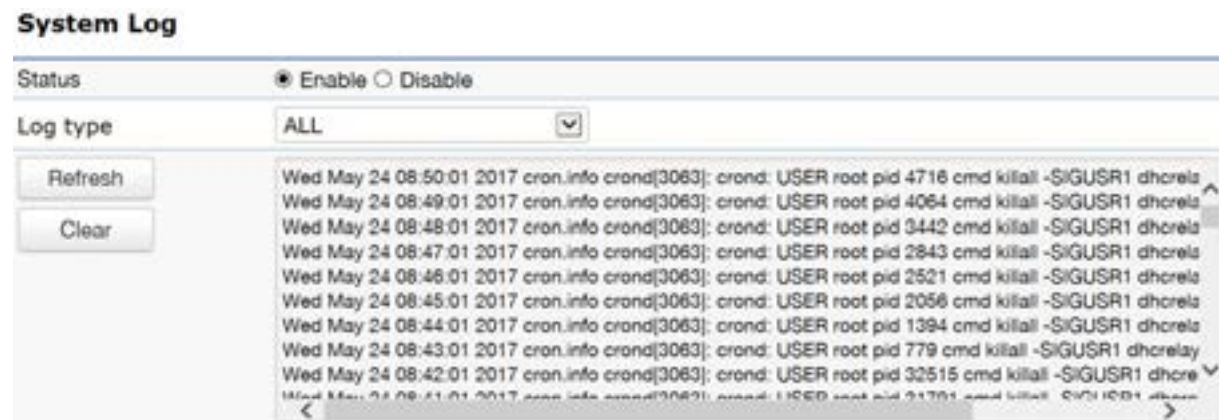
System Log

Status ◉ Enable ○ Disable

Log type ALL

Refresh

Clear

Wed May 24 08:50:01 2017 cron.info crond[3063]: crond: USER root pid 4716 cmd killall -SIGUSR1 dhcrela
Wed May 24 08:49:01 2017 cron.info crond[3063]: crond: USER root pid 4064 cmd killall -SIGUSR1 dhcrela
Wed May 24 08:48:01 2017 cron.info crond[3063]: crond: USER root pid 3442 cmd killall -SIGUSR1 dhcrela
Wed May 24 08:47:01 2017 cron.info crond[3063]: crond: USER root pid 2843 cmd killall -SIGUSR1 dhcrela
Wed May 24 08:46:01 2017 cron.info crond[3063]: crond: USER root pid 2521 cmd killall -SIGUSR1 dhcrela
Wed May 24 08:45:01 2017 cron.info crond[3063]: crond: USER root pid 2056 cmd killall -SIGUSR1 dhcrela
Wed May 24 08:44:01 2017 cron.info crond[3063]: crond: USER root pid 1394 cmd killall -SIGUSR1 dhcrela
Wed May 24 08:43:01 2017 cron.info crond[3063]: crond: USER root pid 779 cmd killall -SIGUSR1 dhcrelay
Wed May 24 08:42:01 2017 cron.info crond[3063]: crond: USER root pid 32515 cmd killall -SIGUSR1 dhcre
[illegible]